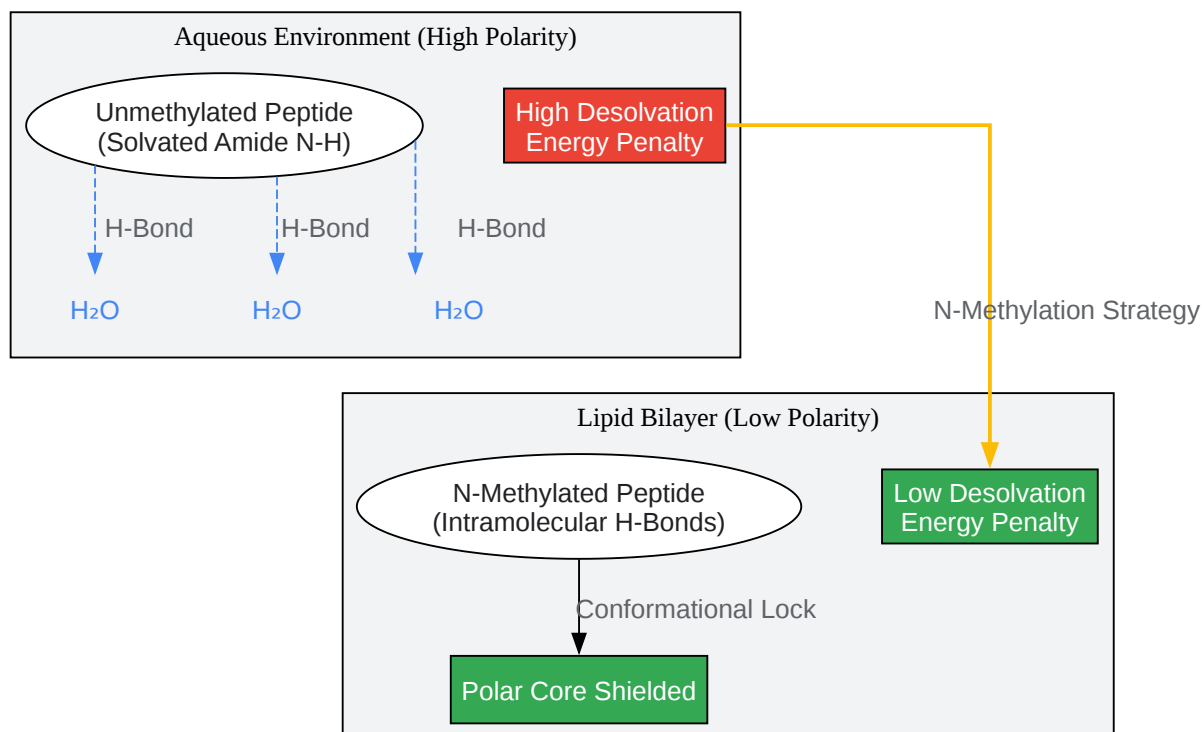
Aqueous Environment (High Polarity)

Unmethylated Peptide (Solvated Amide N-H)

High Desolvation Energy Penalty

H-Bond

H-Bond

H-Bond

$H_2O$

$H_2O$

$H_2O$

N-Methylation Strategy

Lipid Bilayer (Low Polarity)

N-Methylated Peptide (Intramolecular H-Bonds)

Low Desolvation Energy Penalty

Conformational Lock

Polar Core Shielded